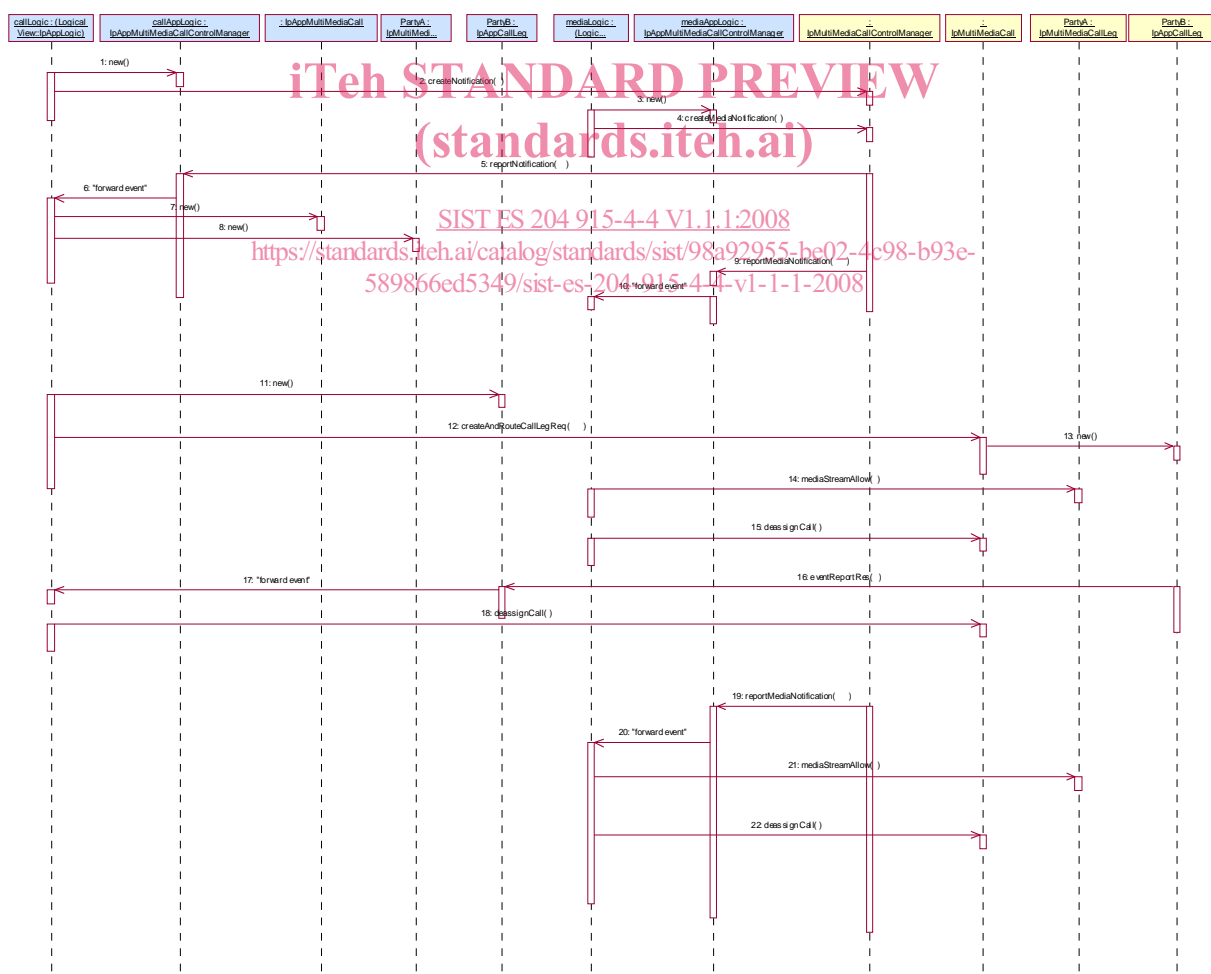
callLogic : (Logical View::IpAppLogic)

callAppLogic : IpAppMultiMediaCallControlManager

: IpAppMultiMediaCall

PartyA : IpMultiMedi...

PartyB : IpAppCallLeg

mediaLogic : (Logic...

mediaAppLogic : IpAppMultiMediaCallControlManager

: IpMultiMediaCallControlManager

: IpMultiMediaCall

PartyA : IpMultiMediaCallLeg

PartyB : IpAppCallLeg

iTeh STANDARD PREVIEW
(standards.iteh.ai)

SIST ES 204 915-4-4 V1.1.1:2008
https://standards.iteh.ai/catalog/standards/sist/98a92955-be02-4c98-b93e-589866ed5349/sist-es-204-915-4-4-v1-1-1-2008

1: new()

2: createNotification( )

3: new()

4: createMediaNotification( )

5: reportNotification( )

6: "forward event"

7: new()

8: new()

9: reportMediaNotification( )

10: "forward event"

11: new()

12: createAndRouteCallLegReq( )

13: new()

14: mediaStreamAllow( )

15: deassignCall( )

16: eventReportRes( )

17: "forward event"

18: deassignCall( )

19: reportMediaNotification( )

20: "forward event"

21: mediaStreamAllow( )

22: deassignCall( )